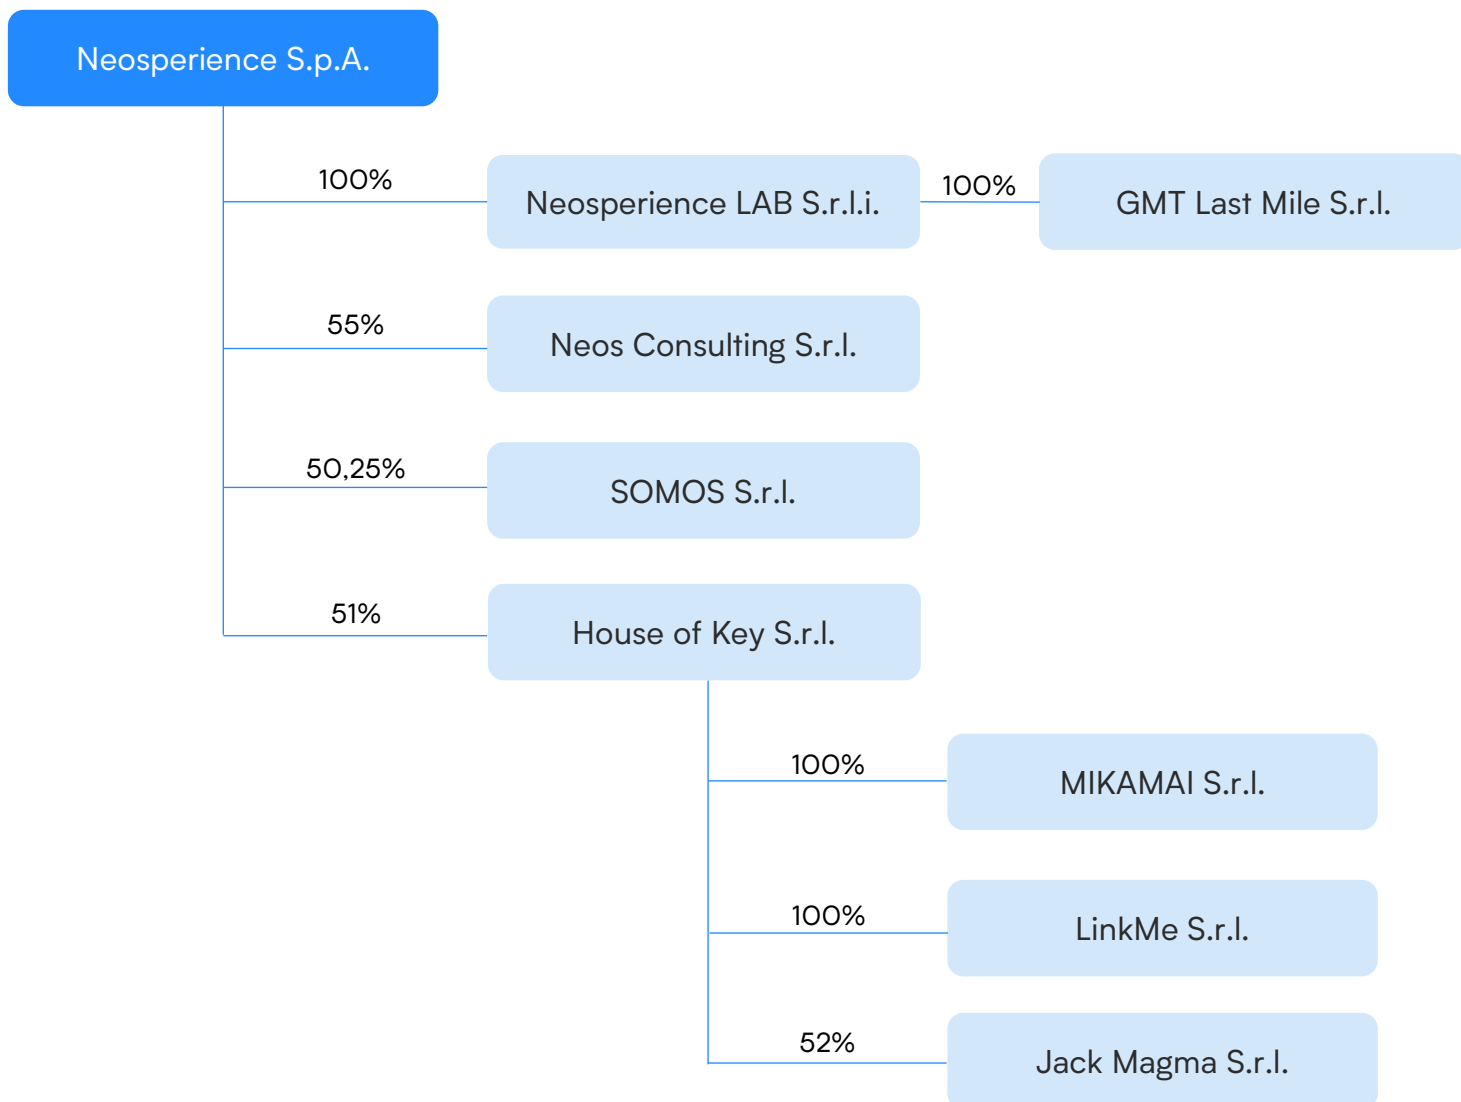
Neosperience S.p.A.

100%
Neosperience LAB S.r.l.i.
100%
GMT Last Mile S.r.l.

55%
Neos Consulting S.r.l.

50,25%
SOMOS S.r.l.

51%
House of Key S.r.l.

100%
MIKAMAI S.r.l.

100%
LinkMe S.r.l.

52%
Jack Magma S.r.l.